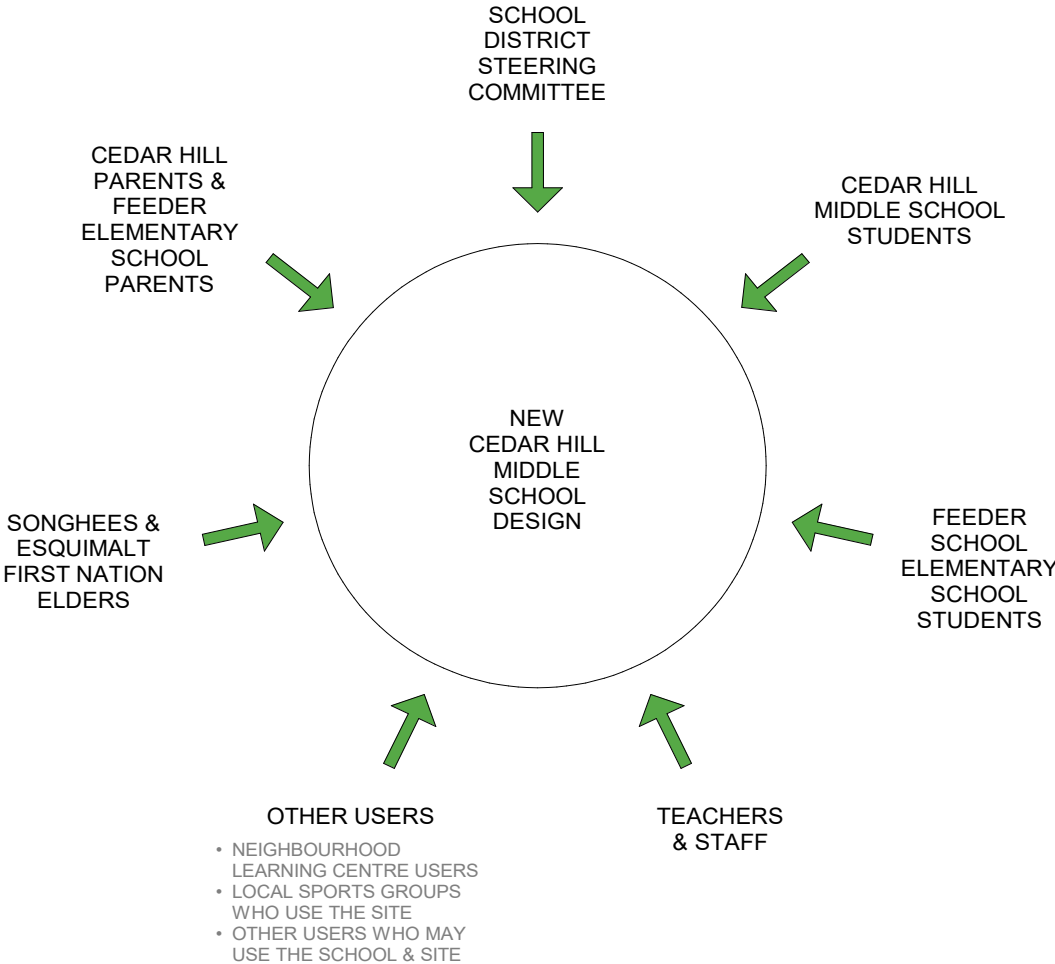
SCHOOL DISTRICT STEERING COMMITTEE

CEDAR HILL PARENTS & FEEDER ELEMENTARY SCHOOL PARENTS

CEDAR HILL MIDDLE SCHOOL STUDENTS

NEW CEDAR HILL MIDDLE SCHOOL DESIGN

SONGHEES & ESQUIMALT FIRST NATION ELDERS

FEEDER SCHOOL ELEMENTARY SCHOOL STUDENTS

OTHER USERS

• NEIGHBOURHOOD LEARNING CENTRE USERS
• LOCAL SPORTS GROUPS WHO USE THE SITE
• OTHER USERS WHO MAY USE THE SCHOOL & SITE

TEACHERS & STAFF